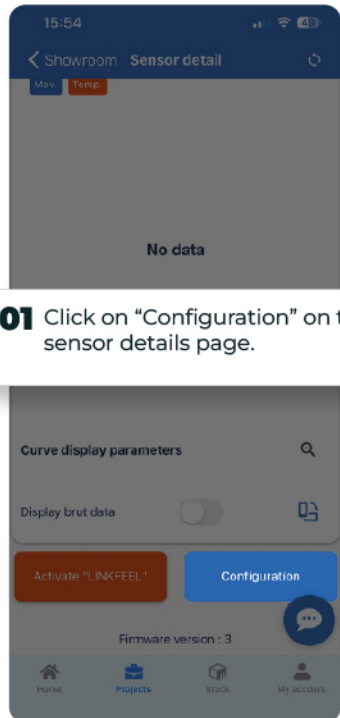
15:54

49

Showroom Sensor detail

Mov. Temp.

No data

01 Click on "Configuration" on t sensor details page.

Curve display parameters

Displey brut data

Activate "LINKFEEL"

Configuration

Firmware version : 3

Home Projects Stock My account